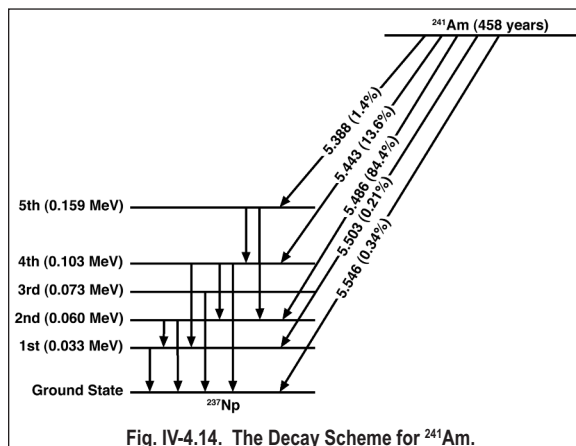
$^{241}$Am (458 years)

5.388 (1.4%)

5.443 (13.6%)

5.486 (84.4%)

5.503 (0.21%)

5.546 (0.34%)

5th (0.159 MeV)

4th (0.103 MeV)

3rd (0.073 MeV)

2nd (0.060 MeV)

1st (0.033 MeV)

Ground State

$^{237}$Np

Fig. IV-4.14. The Decay Scheme for $^{241}$Am.